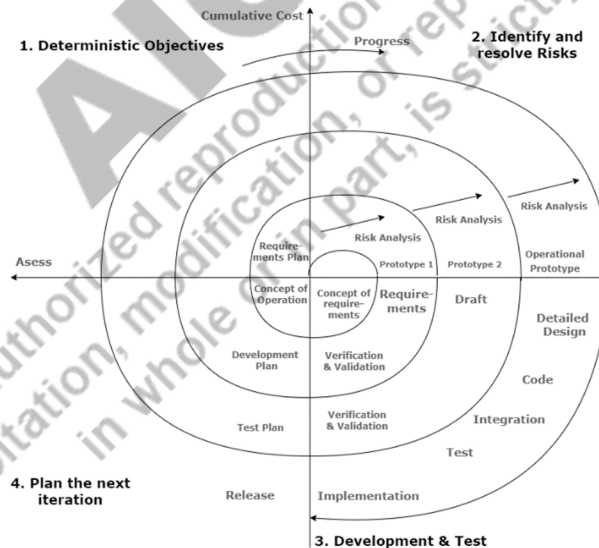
Cumulative Cost

1. Deterministic Objectives

Progress

2. Identify and resolve Risks

AI

...uthorized reproduction, modification, or rep... ...itation, ... in whole or in part, is strictly...

Risk Analysis

Risk Analysis

Risk Analysis

Requirements Plan

Asess

Prototype 1

Prototype 2

Operational Prototype

Concept of Operation

Concept of requirements

Requirements

Draft

Detailed Design

Development Plan

Verification & Validation

Code

Integration

Test Plan

Verification & Validation

Test

4. Plan the next iteration

Release

Implementation

3. Development & Test